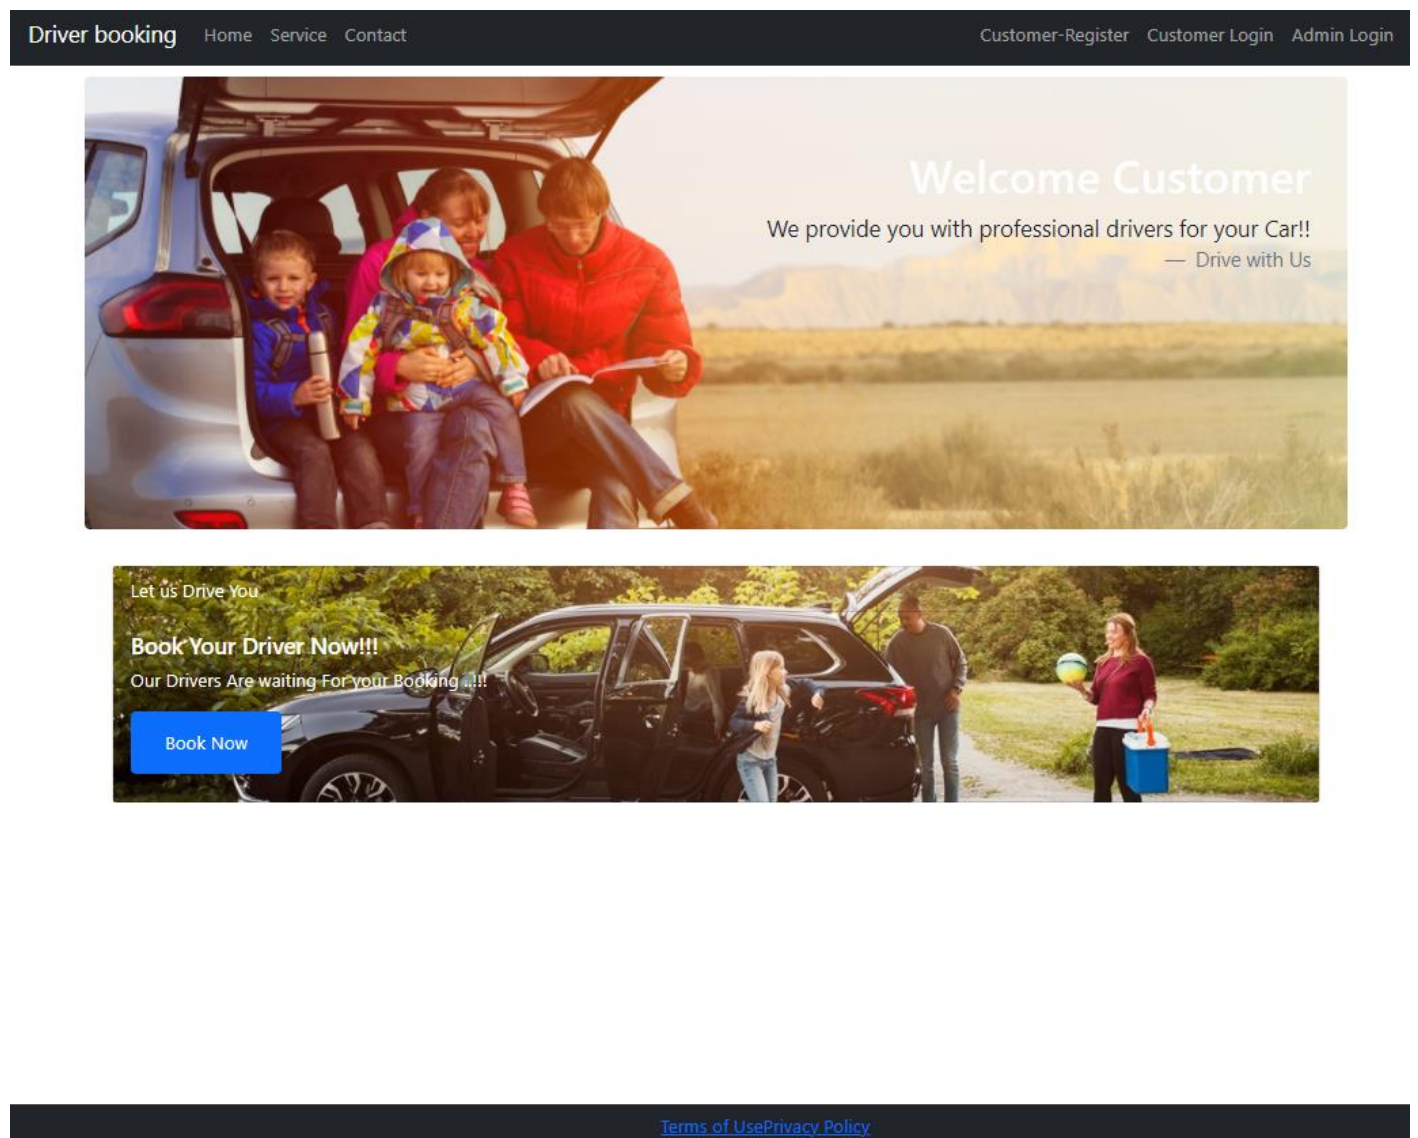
Driver booking Home Service Contact Customer-Register Customer Login Admin Login

Welcome Customer

We provide you with professional drivers for your Car!!

— Drive with Us

Let us Drive You

Book Your Driver Now!!!

Our Drivers Are waiting For your Booking !!!!

Book Now

Terms of UsePrivacy Policy